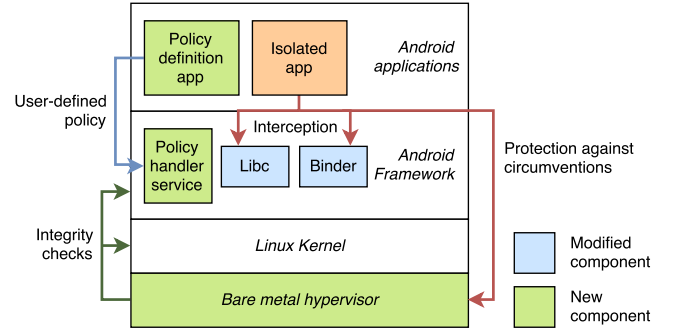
Policy definition app

Isolated app

Android applications

User-defined policy

Interception

Policy handler service

Libc

Binder

Android Framework

Protection against circumventions

Integrity checks

Linux Kernel

Modified component

Bare metal hypervisor

New component